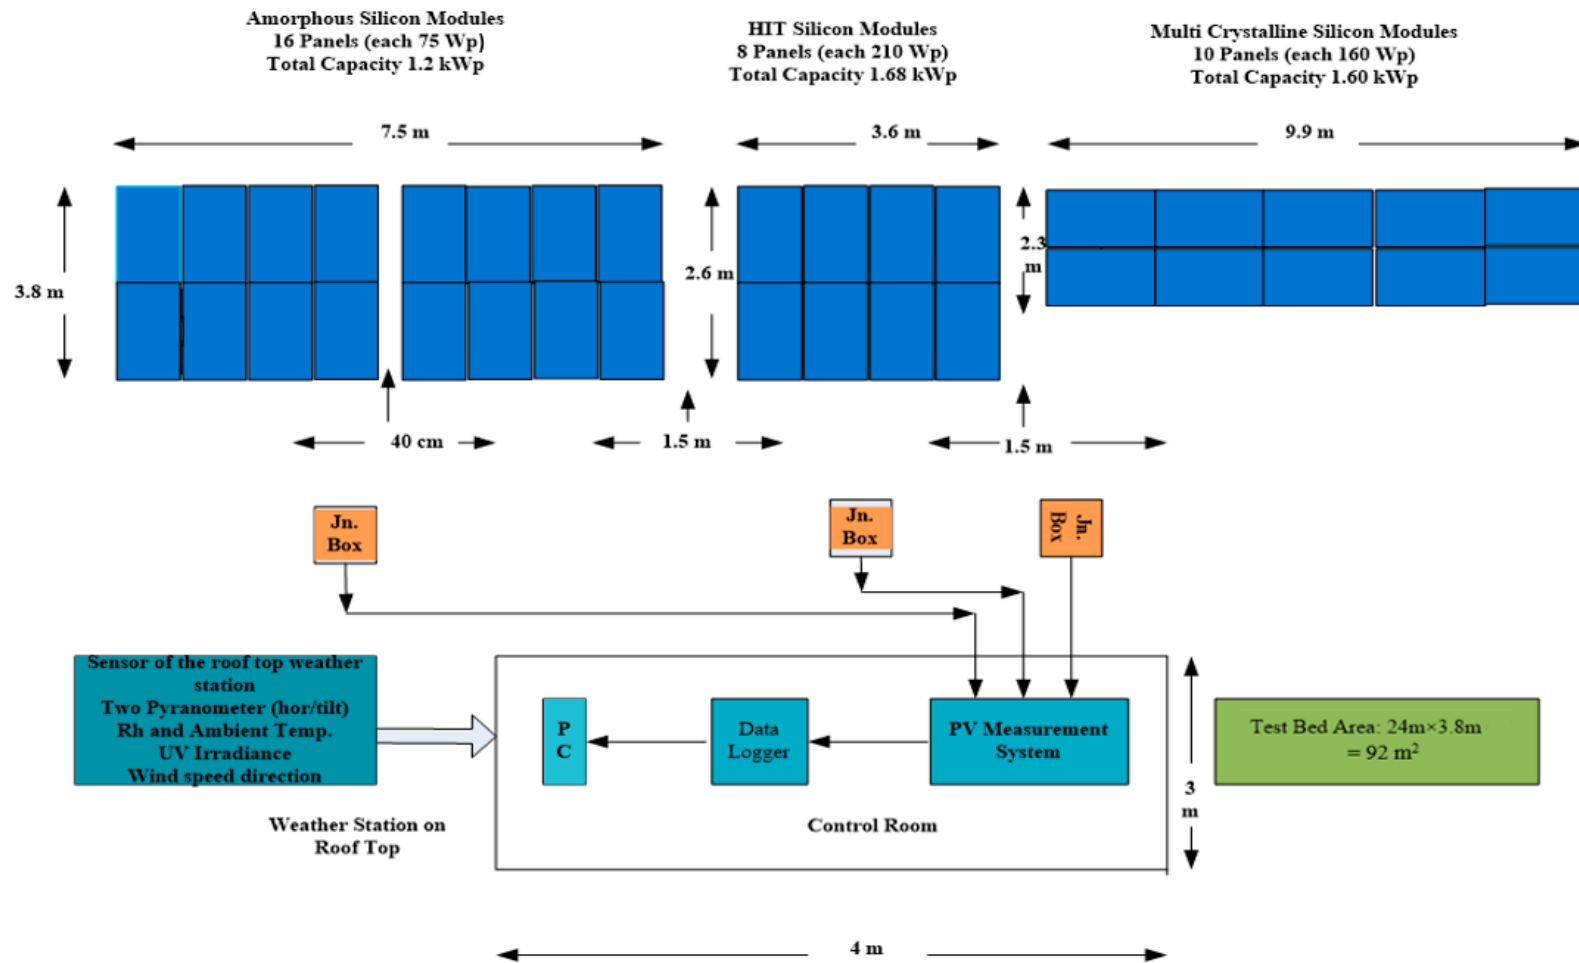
Amorphous Silicon Modules
16 Panels (each 75 Wp)
Total Capacity 1.2 kWp

HIT Silicon Modules
8 Panels (each 210 Wp)
Total Capacity 1.68 kWp

Multi Crystalline Silicon Modules
10 Panels (each 160 Wp)
Total Capacity 1.60 kWp

7.5 m

3.6 m

9.9 m

3.8 m

2.6 m

2.3 m

40 cm

1.5 m

1.5 m

Jn. Box

Jn. Box

Jn. Box

Sensor of the roof top weather station
Two Pyranometer (hor/tilt)
Rh and Ambient Temp.
UV Irradiance
Wind speed direction

P C

Data Logger

PV Measurement System

Test Bed Area: 24m×3.8m = 92 m$^2$

3 m

Weather Station on Roof Top

Control Room

4 m